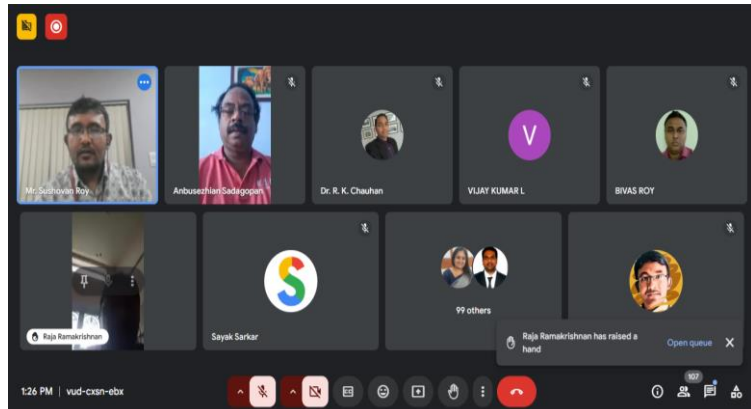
Mr. Sashovan Roy

Anbusezhian Sadagopan

Dr. R. K. Chauhan

V

VIJAY KUMAR L

BIVAS ROY

Raja Ramakrishnan

S

Sayak Sarkar

99 others

Raja Ramakrishnan has raised a hand

Open queue

1:26 PM | vud-cxsn-ebx

107